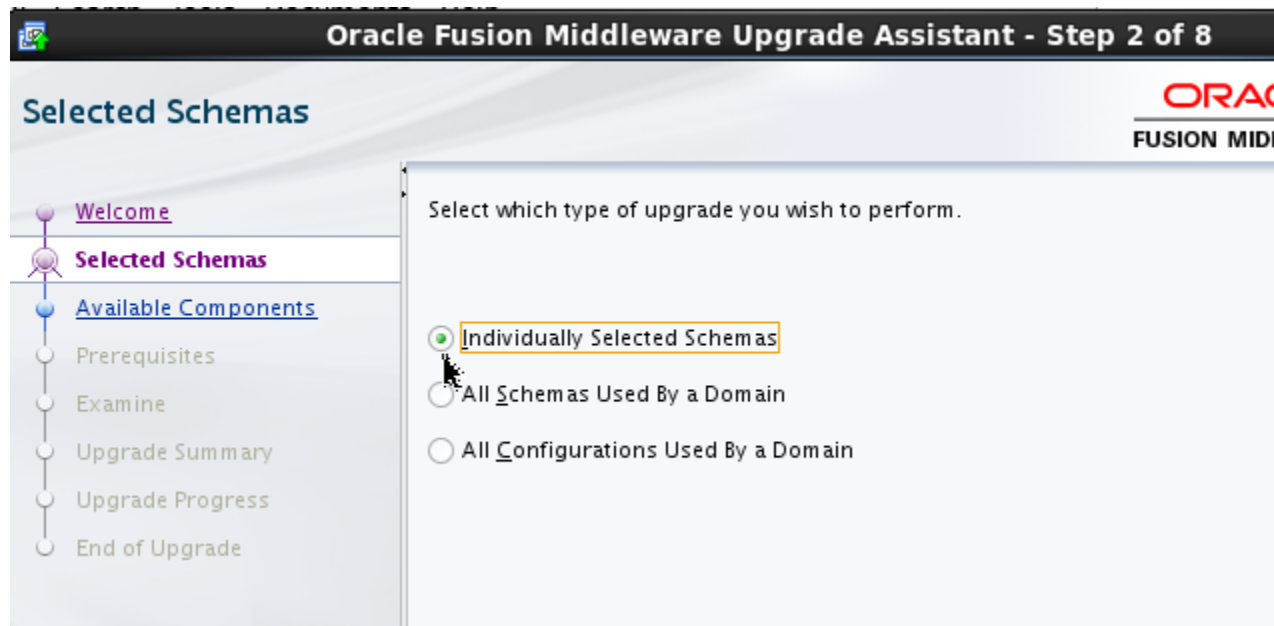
Oracle Fusion Middleware Upgrade Assistant - Step 2 of 8

Selected Schemas

ORAC

FUSION MIDI

Welcome
Selected Schemas
Available Components
Prerequisites
Examine
Upgrade Summary
Upgrade Progress
End of Upgrade

Select which type of upgrade you wish to perform.

Individually Selected Schemas

All Schemas Used By a Domain

All Configurations Used By a Domain